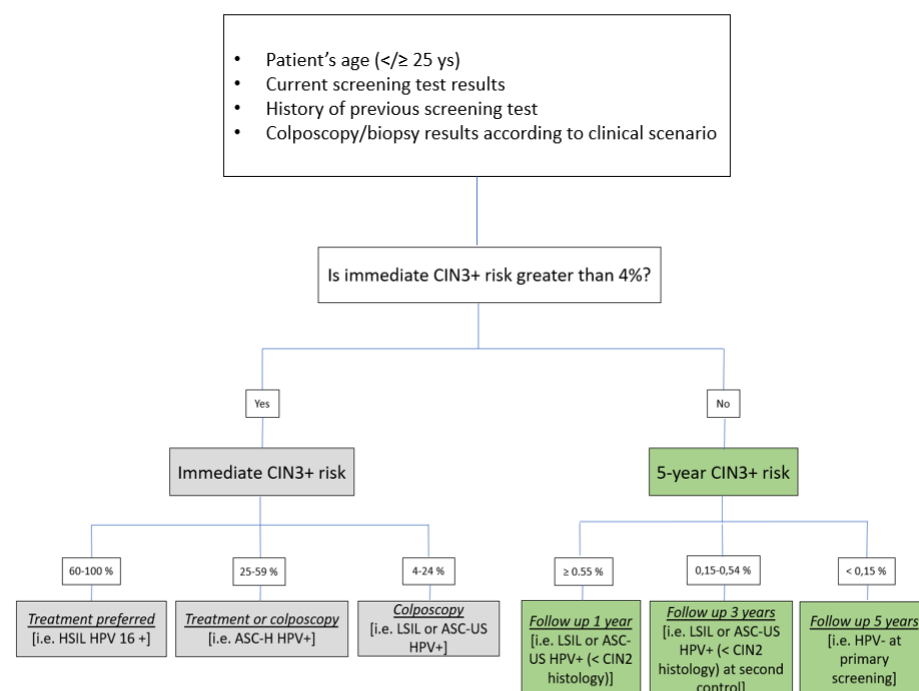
- Patient’s age (</≥ 25 ys)
- Current screening test results
- History of previous screening test
- Colposcopy/biopsy results according to clinical scenario

Is immediate CIN3+ risk greater than 4%?

Yes

No

Immediate CIN3+ risk

5-year CIN3+ risk

60-100 %

25-59 %

4-24 %

≥ 0.55 %

0,15-0,54 %

< 0,15 %

*Treatment preferred* [i.e. HSIL HPV 16 +]

*Treatment or colposcopy* [i.e. ASC-H HPV+]

*Colposcopy* [i.e. LSIL or ASC-US HPV+]

*Follow up 1 year* [i.e. LSIL or ASC-US HPV+ (< CIN2 histology)]

*Follow up 3 years* [i.e. LSIL or ASC-US HPV+ (< CIN2 histology) at second control]

*Follow up 5 years* [i.e. HPV- at primary screening]